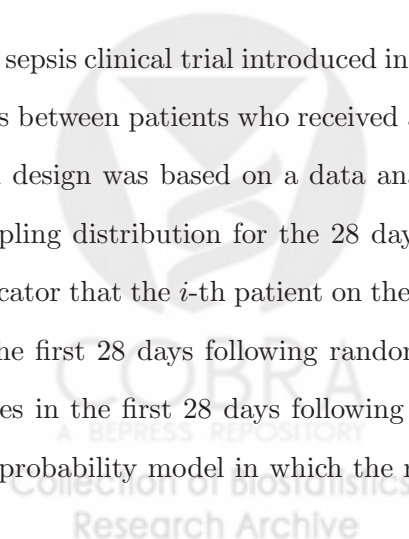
sepsis clinical trial introduced in
s between patients who received
design was based on a data an
pling distribution for the 28 day
cator that the $i$-th patient on the
he first 28 days following rando
es in the first 28 days following
probability model in which the
COBRA
A BEPRESS REPOSITORY
Collection of Biostatistics
Research Archive